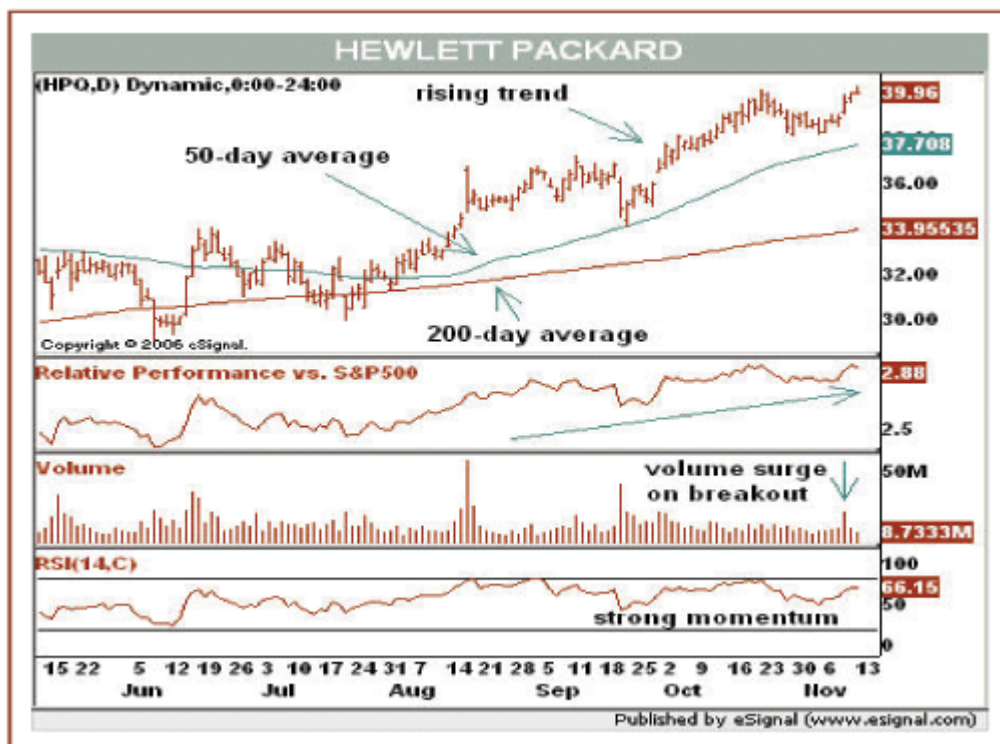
HEWLETT PACKARD

(HPQ,D) Dynamic,0:00-24:00

rising trend

50-day average

200-day average

Copyright © 2006 eSignal.

39.96

37.708

36.00

33.95535

32.00

30.00

Relative Performance vs. S&P500

2.88

2.5

Volume

volume surge on breakout

50M

8.7333M

RSI(14,C)

100

66.15

50

strong momentum

0

15 22 5 12 19 26 3 10 17 24 31 7 14 21 28 5 11 18 25 2 9 16 23 30 6 13

Jun Jul Aug Sep Oct Nov

Published by eSignal (www.esignal.com)